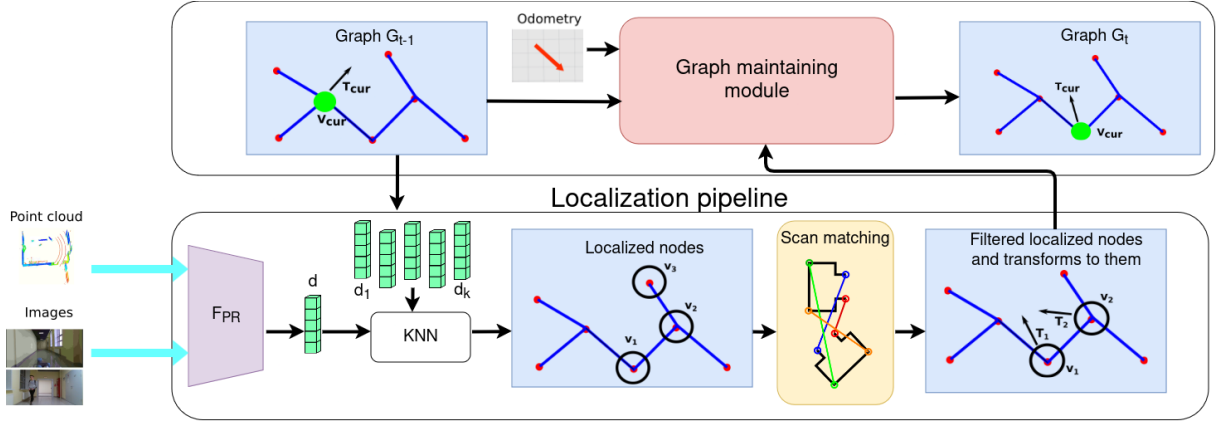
Graph $G_{t-1}$

$T_{cur}$

$v_{cur}$

Odometry

Graph maintaining module

Graph $G_t$

$T_{cur}$

$v_{cur}$

Localization pipeline

Point cloud

Images

$F_{PR}$

d

$d_1$

$d_k$

KNN

Localized nodes

$v_3$

$v_2$

$v_1$

Scan matching

Filtered localized nodes and transforms to them

$v_2$

$T_2$

$T_1$

$v_1$